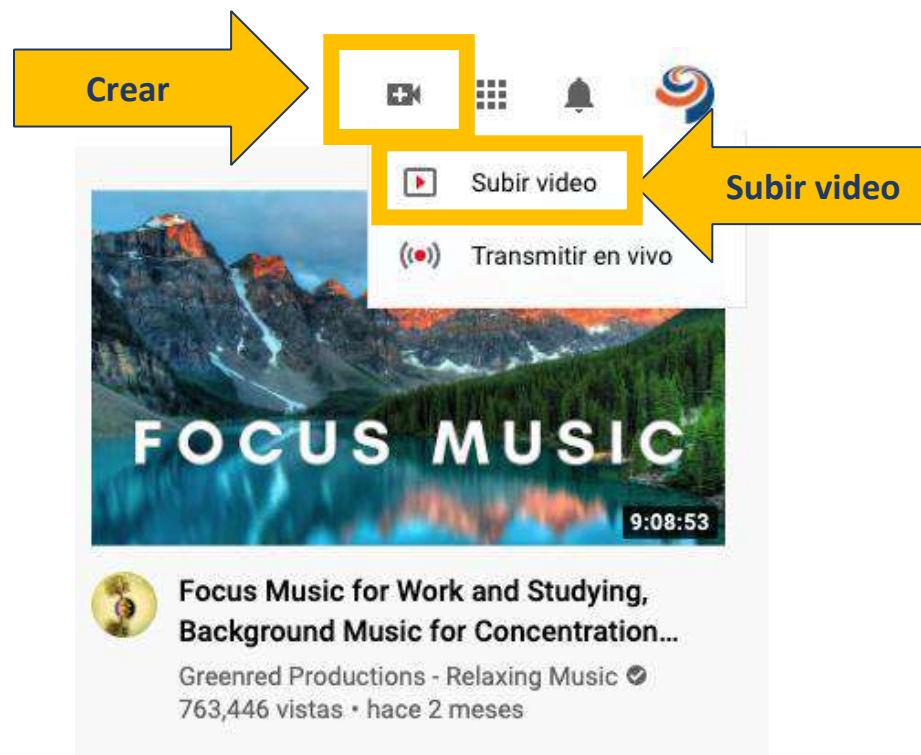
Crear

Subir video

Transmitir en vivo

Subir video

FOCUS MUSIC

9:08:53

Focus Music for Work and Studying, Background Music for Concentration...

Greenred Productions - Relaxing Music

763,446 vistas • hace 2 meses